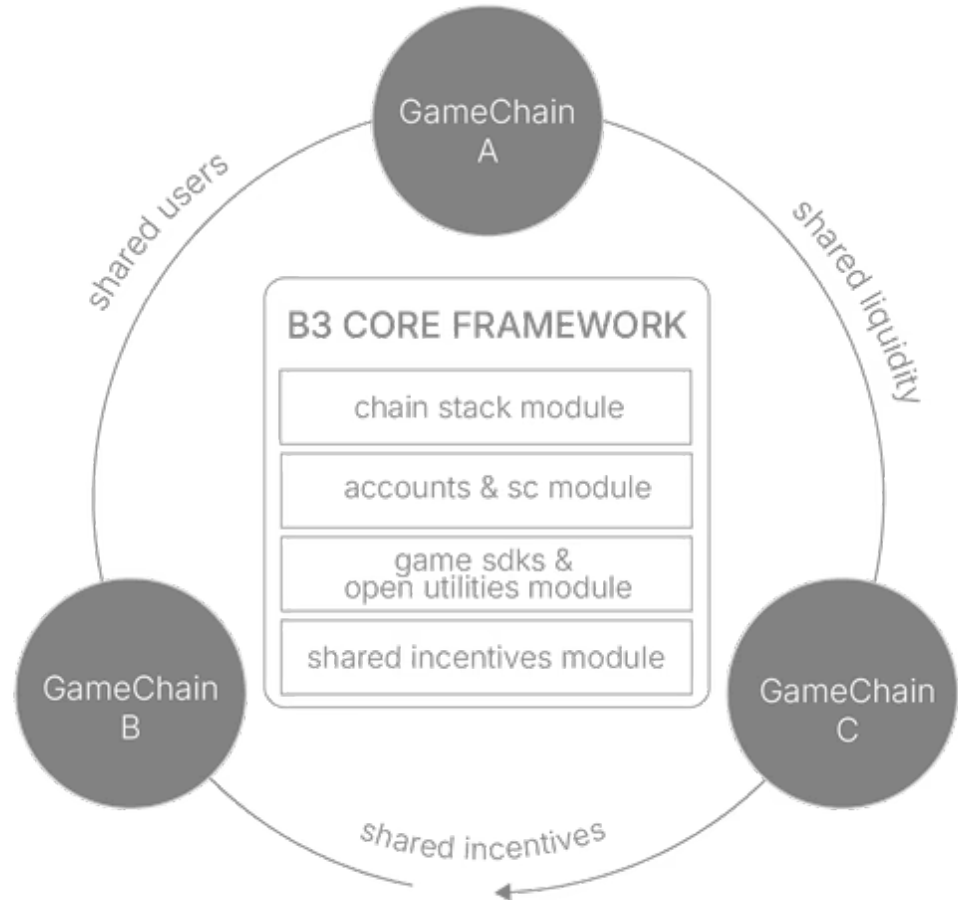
GameChain A

shared users

shared liquidity

B3 CORE FRAMEWORK

chain stack module

accounts & sc module

game sdks & open utilities module

shared incentives module

GameChain B

GameChain C

shared incentives